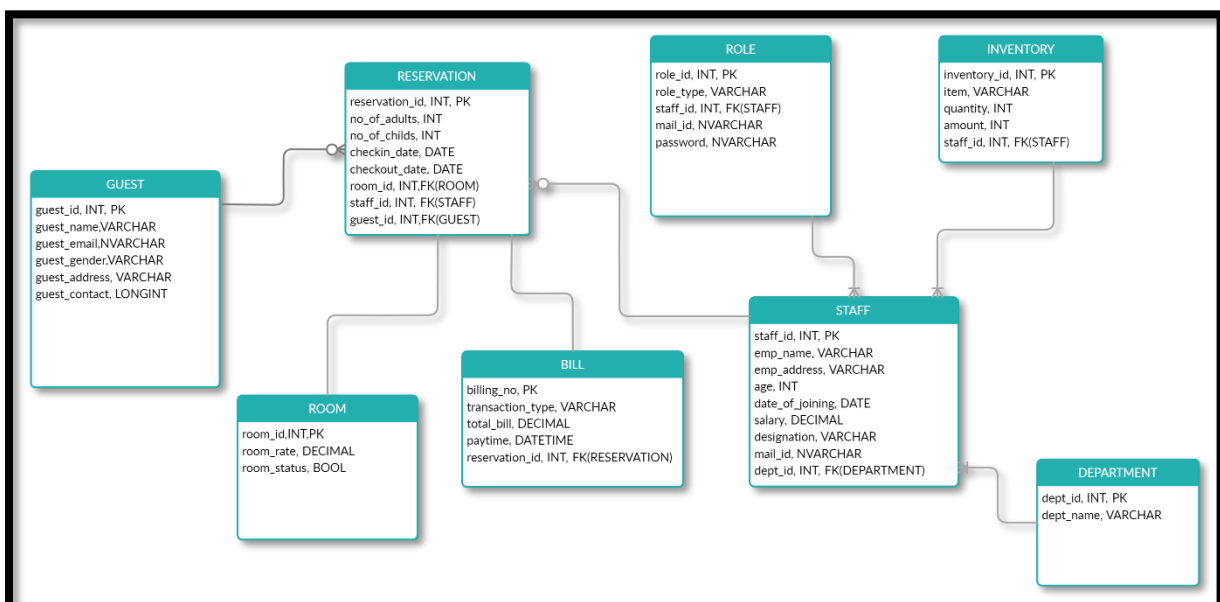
RESERVATION
reservation_id, INT, PK
no_of_adults, INT
no_of_childs, INT
checkin_date, DATE
checkout_date, DATE
room_id, INT,FK(ROOM)
staff_id, INT, FK(STAFF)
guest_id, INT,FK(GUEST)

ROLE
role_id, INT, PK
role_type, VARCHAR
staff_id, INT, FK(STAFF)
mail_id, NVARCHAR
password, NVARCHAR

INVENTORY
inventory_id, INT, PK
item, VARCHAR
quantity, INT
amount, INT
staff_id, INT, FK(STAFF)

GUEST
guest_id, INT, PK
guest_name,VARCHAR
guest_email,NVARCHAR
guest_gender,VARCHAR
guest_address, VARCHAR
guest_contact, LONGINT

STAFF
staff_id, INT, PK
emp_name, VARCHAR
emp_address, VARCHAR
age, INT
date_of_joining, DATE
salary, DECIMAL
designation, VARCHAR
mail_id, NVARCHAR
dept_id, INT, FK(DEPARTMENT)

BILL
billing_no, PK
transaction_type, VARCHAR
total_bill, DECIMAL
paytime, DATETIME
reservation_id, INT, FK(RESERVATION)

ROOM
room_id,INT,PK
room_rate, DECIMAL
room_status, BOOL

DEPARTMENT
dept_id, INT, PK
dept_name, VARCHAR